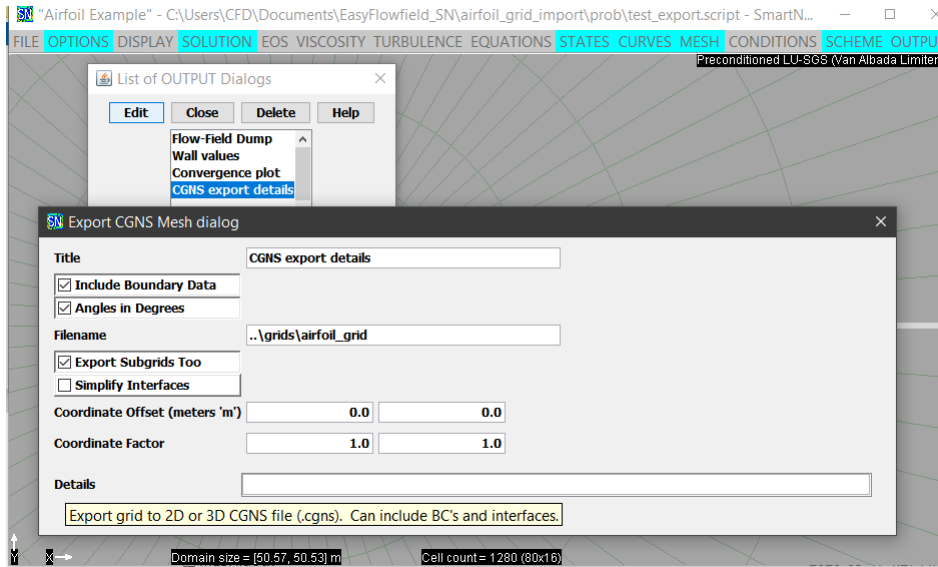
SN "Airfoil Example" - C:\Users\CFD\Documents\EasyFlowfield_SN\airfoil_grid_import\prob\test_export.script - SmartN...

FILE OPTIONS DISPLAY SOLUTION EOS VISCOSITY TURBULENCE EQUATIONS STATES CURVES MESH CONDITIONS SCHEME OUTPU

Preconditioned LU-SGS (Van Albada Limiter

List of OUTPUT Dialogs

Edit Close Delete Help

Flow-Field Dump
Wall values
Convergence plot
CGNS export details

SN Export CGNS Mesh dialog

Title CGNS export details

Include Boundary Data

Angles in Degrees

Filename ..\grids\airfoil_grid

Export Subgrids Too

Simplify Interfaces

Coordinate Offset (meters 'm') 0.0 0.0

Coordinate Factor 1.0 1.0

Details

Export grid to 2D or 3D CGNS file (.cgns). Can include BC's and interfaces.

Y

X

Domain size = [50.57, 50.53] m

Cell count = 1280 (80x16)